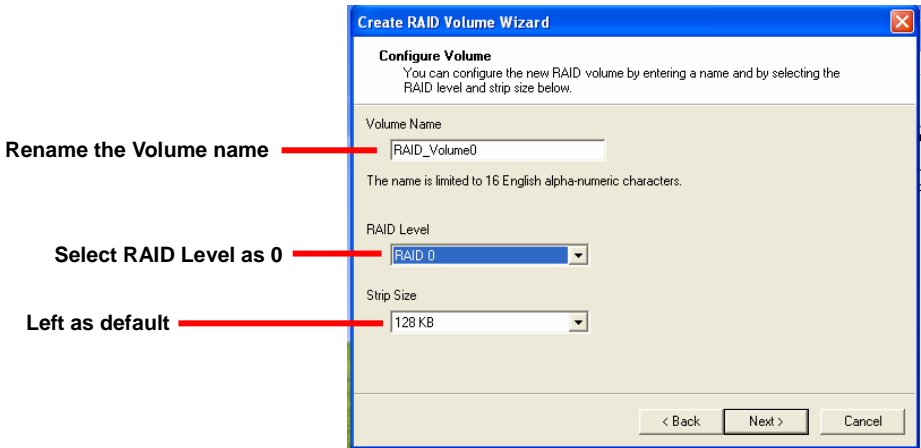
Create RAID Volume Wizard

Configure Volume
You can configure the new RAID volume by entering a name and by selecting the RAID level and strip size below.

Volume Name

Rename the Volume name

RAID_Volume0

The name is limited to 16 English alpha-numeric characters.

RAID Level

Select RAID Level as 0

RAID 0

Strip Size

Left as default

128 KB

< Back
Next >
Cancel